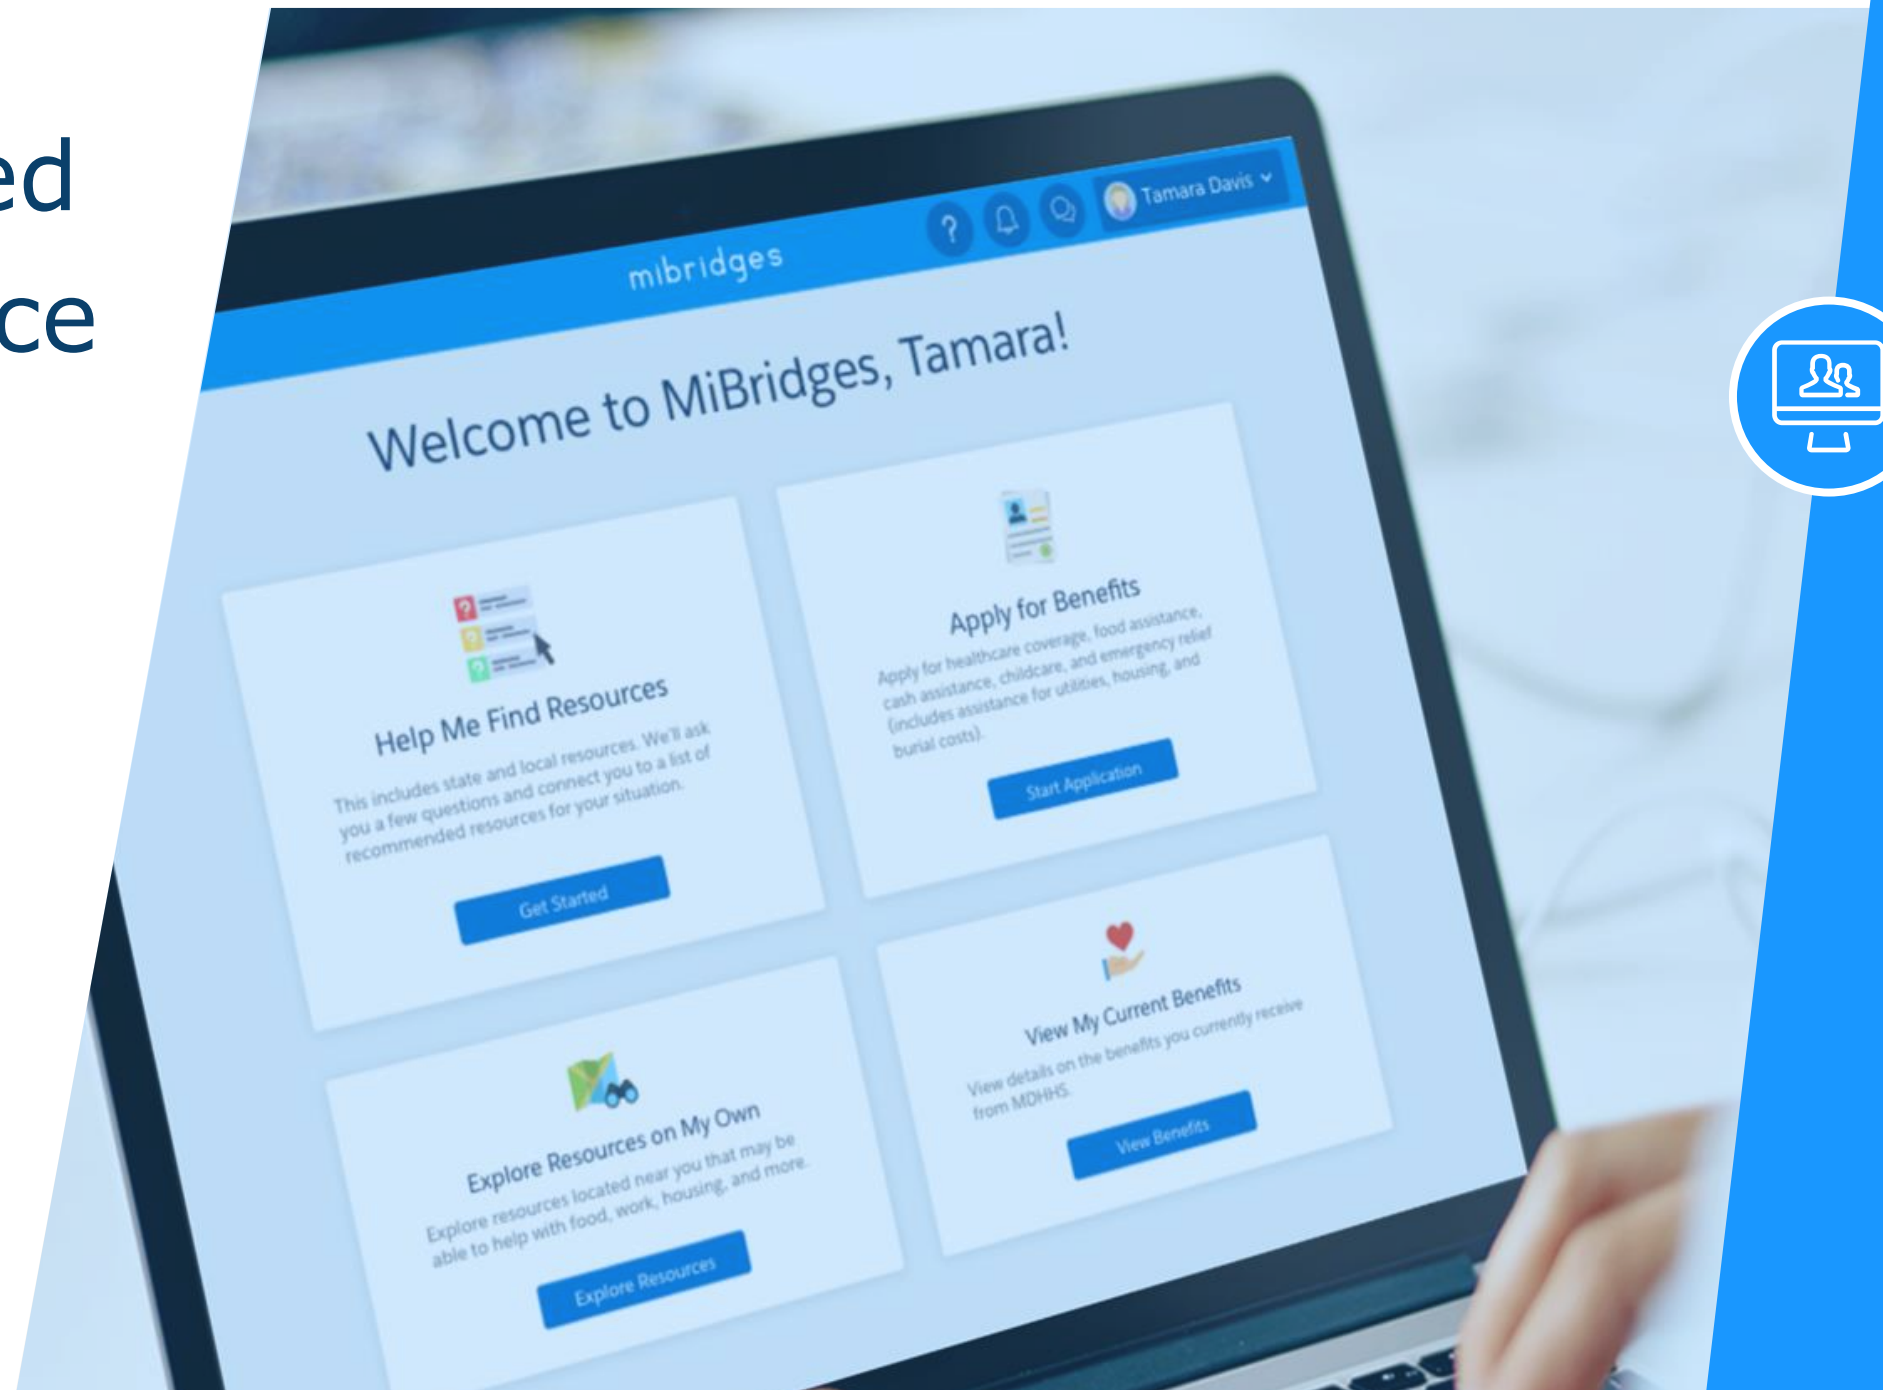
ed
ce

mibridges

Tamara Davis

Welcome to MiBridges, Tamara!

Help Me Find Resources

This includes state and local resources. We'll ask you a few questions and connect you to a list of recommended resources for your situation.

Get Started

Apply for Benefits

Apply for healthcare coverage, food assistance, cash assistance, childcare, and emergency relief (includes assistance for utilities, housing, and burial costs).

Start Application

Explore Resources on My Own

Explore resources located near you that may be able to help with food, work, housing, and more.

Explore Resources

View My Current Benefits

View details on the benefits you currently receive from MDHHS.

View Benefits